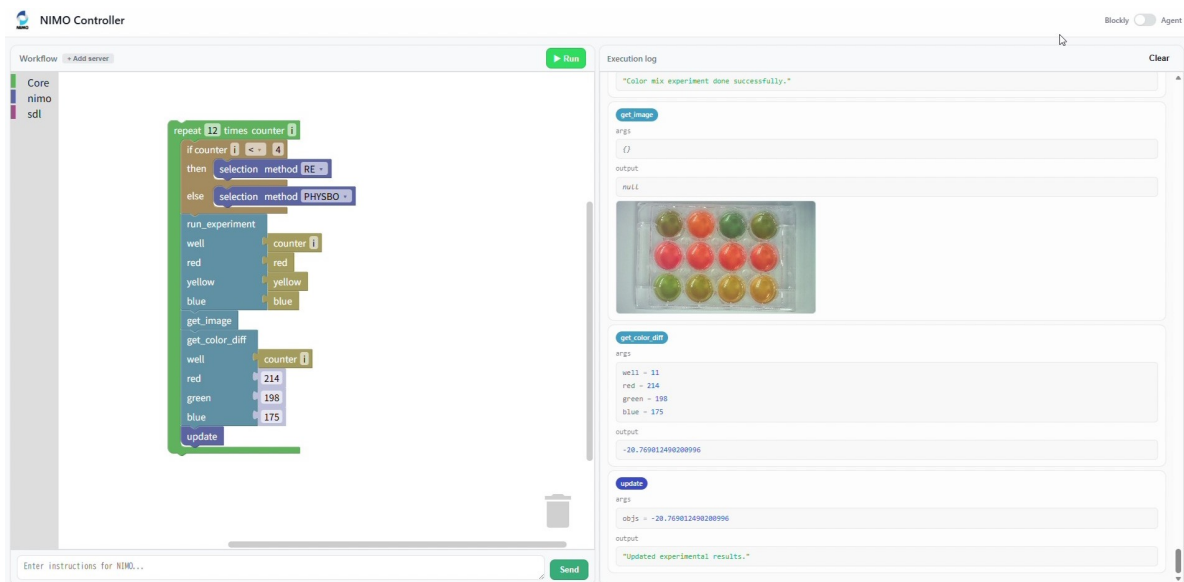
NIMO Controller

Blockly Agent

Workflow + Add server

Run

Core
nimo
sdl

repeat 12 times counter i
if counter i < 4
then selection method RE
else selection method PHYSBO
run_experiment
well counter i
red red
yellow yellow
blue blue
get_image
get_color_diff
well counter i
red 214
green 198
blue 175
update

Enter instructions for NIMO...

Send

Execution log

Clear

"Color mix experiment done successfully."

get_image
args
{}
output
null

get_color_diff
args
well = 11
red = 214
green = 198
blue = 175
output
-20.769012490200996

update
args
objs = -20.769012490200996
output
"Updated experimental results."